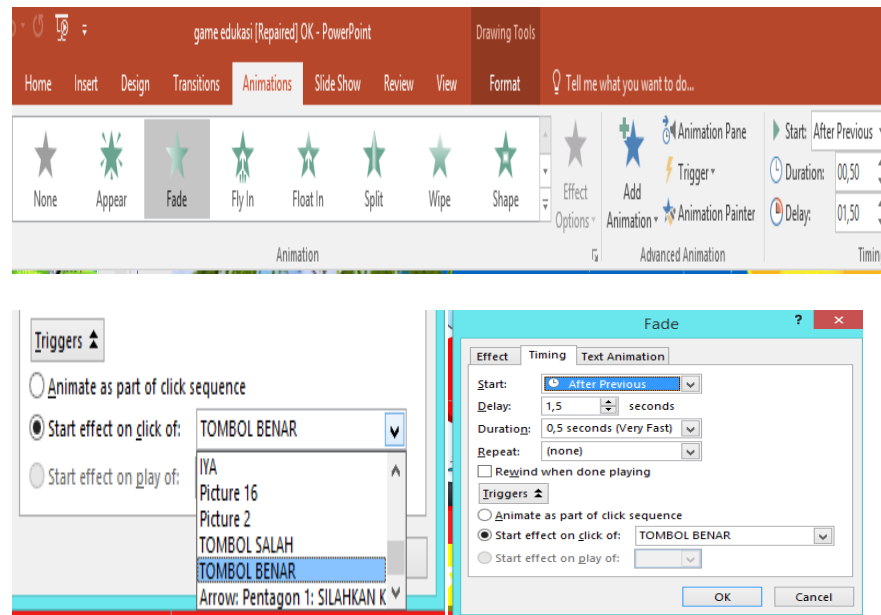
game edukasi [Repaired] OK - PowerPoint

Drawing Tools

Home Insert Design Transitions Animations Slide Show Review View Format Tell me what you want to do...

None Appear Fade Fly In Float In Split Wipe Shape

Effect Options

Add Animation

Animation Pane

Trigger

Animation Painter

Start: After Previous

Duration: 00,50

Delay: 01,50

Animation

Advanced Animation

Timin

Triggers

Animate as part of click sequence

Start effect on click of: TOMBOL BENAR

Start effect on play of:

IYA
Picture 16
Picture 2
TOMBOL SALAH
TOMBOL BENAR
Arrow: Pentagon 1: SILAHKAN K

Fade

Effect Timing Text Animation

Start: After Previous

Delay: 1,5 seconds

Duration: 0,5 seconds (Very Fast)

Repeat: (none)

Rewind when done playing

Triggers

Animate as part of click sequence

Start effect on click of: TOMBOL BENAR

Start effect on play of:

OK Cancel